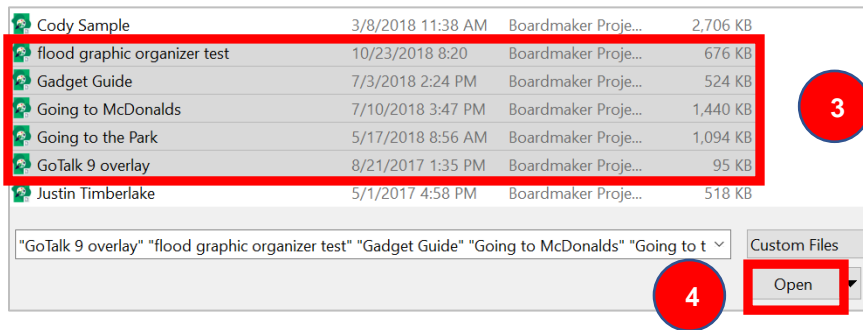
| | | | |
|---|---|---|---|
| Cody Sample | 3/8/2018 11:38 AM | Boardmaker Proje... | 2,706 KB |
| flood graphic organizer test | 10/23/2018 8:20 | Boardmaker Proje... | 676 KB |
| Gadget Guide | 7/3/2018 2:24 PM | Boardmaker Proje... | 524 KB |
| Going to McDonalds | 7/10/2018 3:47 PM | Boardmaker Proje... | 1,440 KB |
| Going to the Park | 5/17/2018 8:56 AM | Boardmaker Proje... | 1,094 KB |
| GoTalk 9 overlay | 8/21/2017 1:35 PM | Boardmaker Proje... | 95 KB |
| Justin Timberlake | 5/1/2017 4:58 PM | | 518 KB |

3

"GoTalk 9 overlay" "flood graphic organizer test" "Gadget Guide" "Going to McDonalds" "Going to t

Custom Files

4

Open